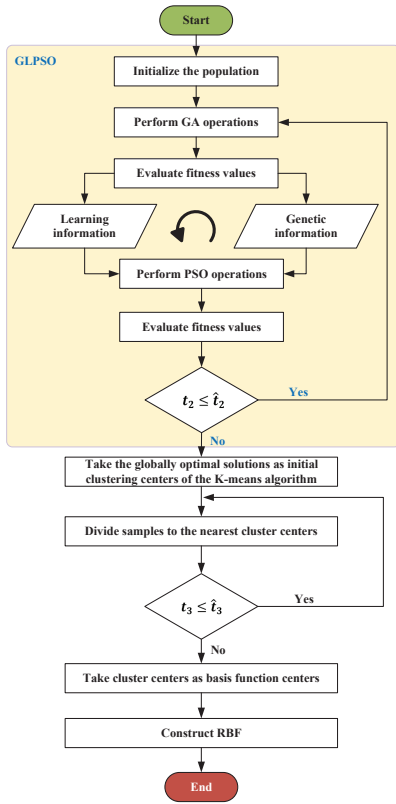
Start

GLPSO

Initialize the population

Perform GA operations

Evaluate fitness values

Learning information

Genetic information

Perform PSO operations

Evaluate fitness values

$t_2 \leq \hat{t}_2$

Yes

No

Take the globally optimal solutions as initial clustering centers of the K-means algorithm

Divide samples to the nearest cluster centers

$t_3 \leq \hat{t}_3$

Yes

No

Take cluster centers as basis function centers

Construct RBF

End